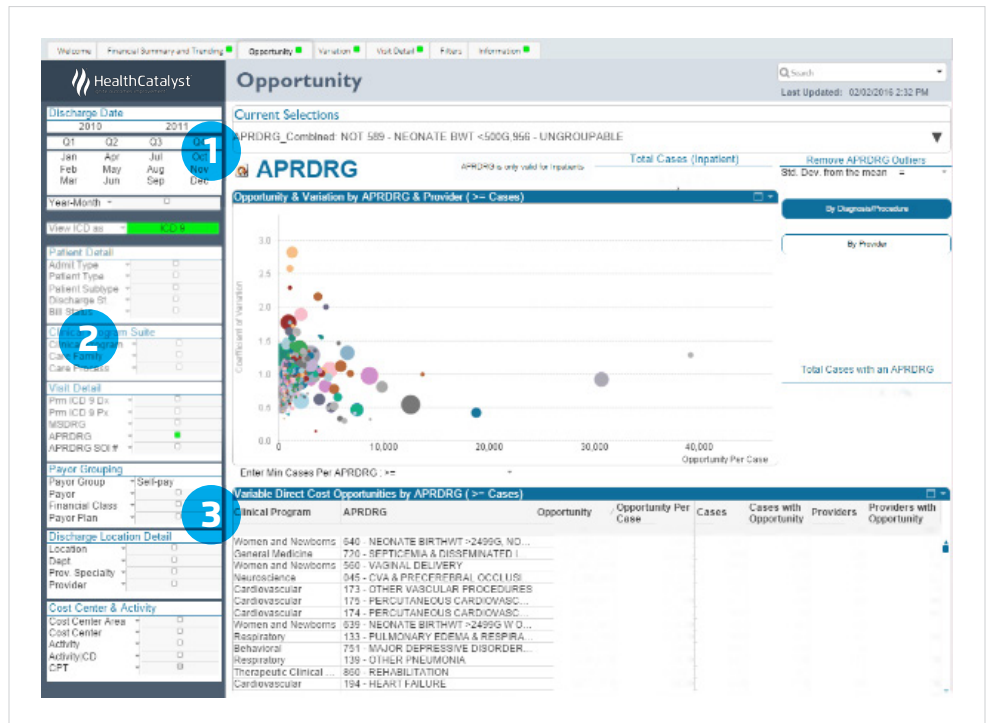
Welcome | Financial Summary and Trending | Opportunity | Variation | Visit Detail | Filters | Information

HealthCatalyst

Opportunity

Search

Last Updated: 02/02/2016 2:32 PM

Discharge Date
2010 2011
Q1 Q2 Q3 Q4
Jan Apr Jul Oct
Feb May Aug Nov
Mar Jun Sep Dec

1

Year-Month

View ICD as ICD 9

Patient Detail
Admit Type
Patient Type
Patient Subtype
Discharge St
Bill Status

Clinical Program Suite
Clinical Program
Care Family
Care Process

2

Visit Detail
Prm ICD 9 Dx
Prm ICD 9 Px
MSDRG
APRDRG
APRDRG SOI #

Payor Grouping
Payor Group Self-pay
Payor
Financial Class
Payor Plan

3

Discharge Location Detail
Location
Dept
Prov. Specialty
Provider

Cost Center & Activity
Cost Center Area
Cost Center
Activity
Activity/CD
CPT

Current Selections
APRDRG_Combined: NOT 589 - NEONATE BWT <500G,956 - UNGROUPABLE

APRDRG

APRDRG is only valid for Inpatients

Total Cases (Inpatient)

Remove APRDRG Outliers
Std. Dev. from the mean =

Opportunity & Variation by APRDRG & Provider ( >= Cases)

By Diagnosis/Procedure

By Provider

Coefficient of Variation
3.0
2.5
2.0
1.5
1.0
0.5
0.0
10,000
20,000
30,000
40,000
Opportunity Per Case

Total Cases with an APRDRG

Enter Min Cases Per APRDRG : >=

Variable Direct Cost Opportunities by APRDRG ( >= Cases)

| Clinical Program | APRDRG | Opportunity | Opportunity Per Case | Cases | Cases with Opportunity | Providers | Providers with Opportunity |
|---|---|---|---|---|---|---|---|
| Women and Newborns | 640 - NEONATE BIRTHWT >2499G, NO... | | | | | | |
| General Medicine | 720 - SEPTICEMIA & DISSEMINATED I | | | | | | |
| Women and Newborns | 560 - VAGINAL DELIVERY | | | | | | |
| Neuroscience | 045 - CVA & PRECEREBRAL OCCLUSI | | | | | | |
| Cardiovascular | 173 - OTHER VASCULAR PROCEDURES | | | | | | |
| Cardiovascular | 175 - PERCUTANEOUS CARDIOVASC... | | | | | | |
| Cardiovascular | 174 - PERCUTANEOUS CARDIOVASC... | | | | | | |
| Women and Newborns | 639 - NEONATE BIRTHWT >2499G W O... | | | | | | |
| Respiratory | 133 - PULMONARY EDEMA & RESPIRA... | | | | | | |
| Behavioral | 751 - MAJOR DEPRESSIVE DISORDER... | | | | | | |
| Respiratory | 139 - OTHER PNEUMONIA | | | | | | |
| Therapeutic Clinical ... | 860 - REHABILITATION | | | | | | |
| Cardiovascular | 194 - HEART FAILURE | | | | | | |